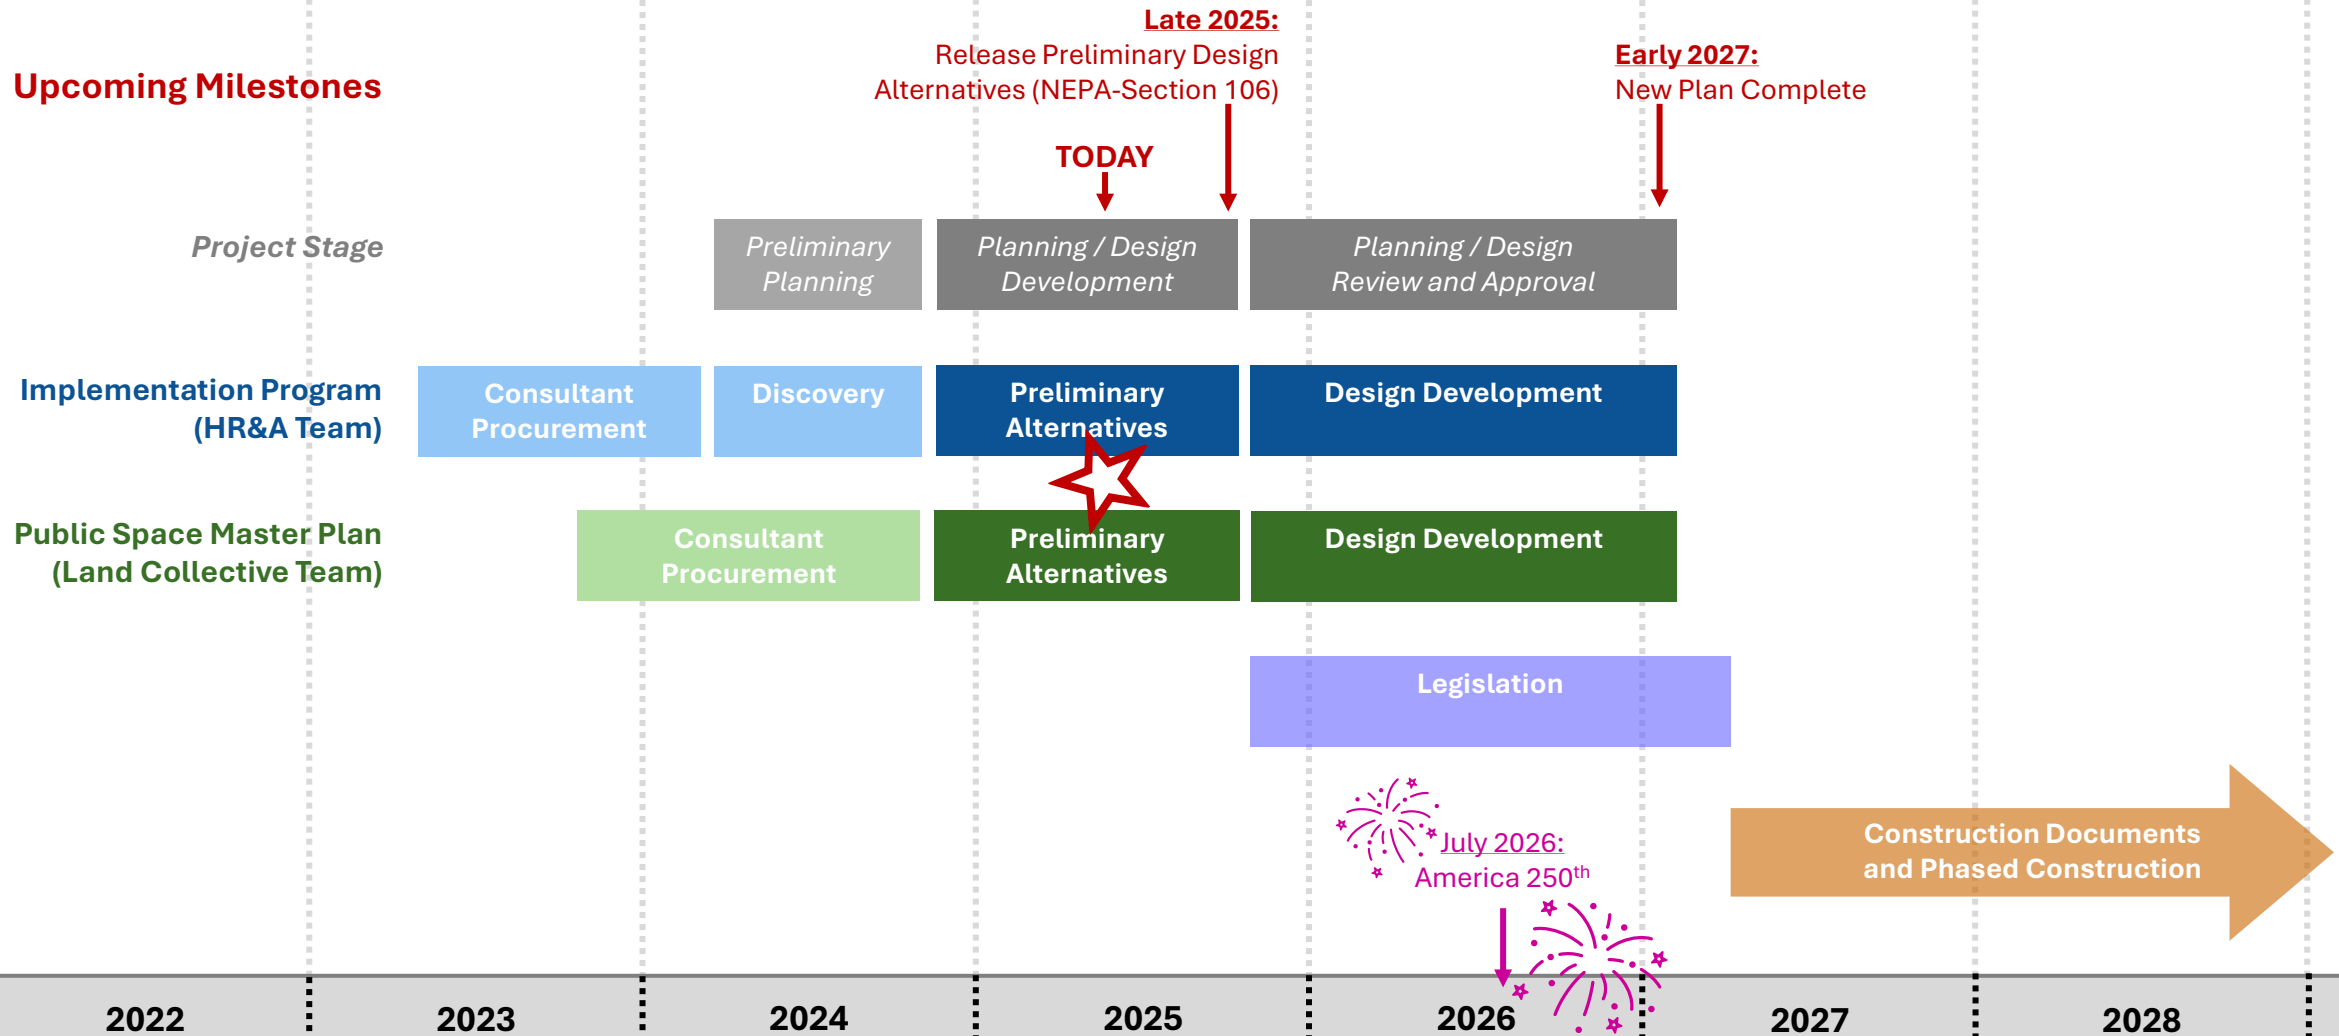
Upcoming Milestones

Late 2025:
Release Preliminary Design Alternatives (NEPA-Section 106)

Early 2027:
New Plan Complete

TODAY

Project Stage

Preliminary Planning

Planning / Design Development

Planning / Design Review and Approval

Implementation Program (HR&A Team)

Consultant Procurement

Discovery

Preliminary Alternatives

Design Development

Public Space Master Plan (Land Collective Team)

Consultant Procurement

Preliminary Alternatives

Design Development

Legislation

July 2026:
America 250$^{th}$

Construction Documents and Phased Construction

2022

2023

2024

2025

2026

2027

2028